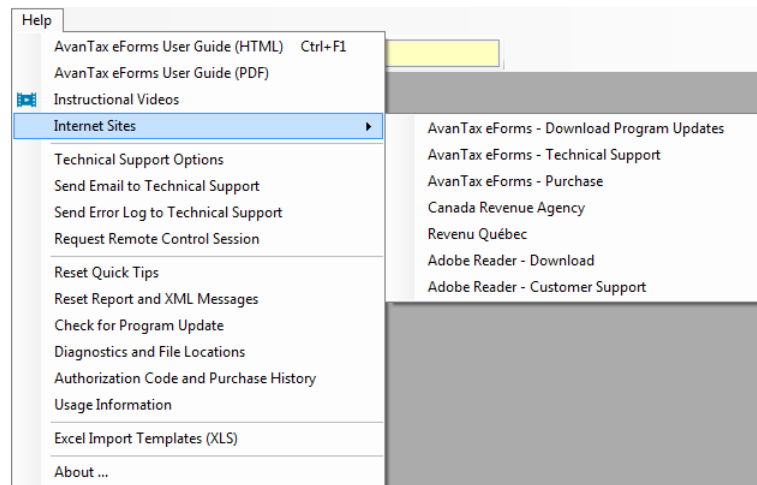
Help

AvanTax eForms User Guide (HTML) Ctrl+F1
AvanTax eForms User Guide (PDF)
Instructional Videos
Internet Sites

Technical Support Options
Send Email to Technical Support
Send Error Log to Technical Support
Request Remote Control Session

Reset Quick Tips
Reset Report and XML Messages
Check for Program Update
Diagnostics and File Locations
Authorization Code and Purchase History
Usage Information

Excel Import Templates (XLS)

About ...

AvanTax eForms - Download Program Updates
AvanTax eForms - Technical Support
AvanTax eForms - Purchase
Canada Revenue Agency
Revenu Québec
Adobe Reader - Download
Adobe Reader - Customer Support